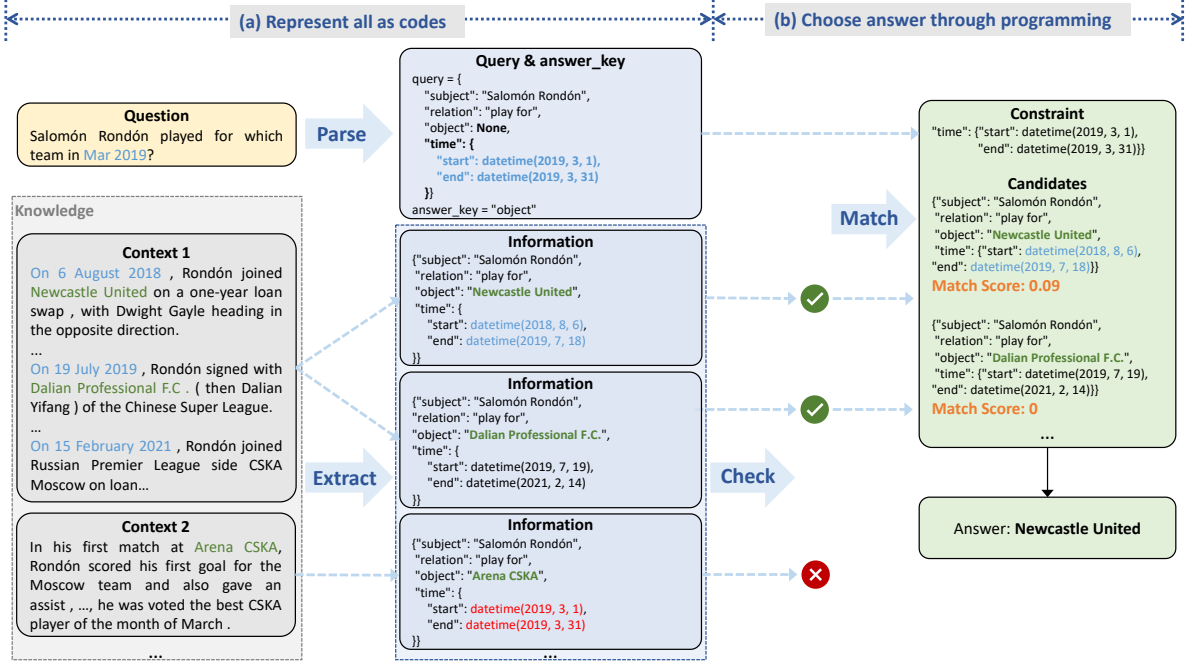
(a) Represent all as codes

(b) Choose answer through programming

Question
Salomón Rondón played for which team in Mar 2019?

Parse

Query & answer_key
query = {
"subject": "Salomón Rondón",
"relation": "play for",
"object": None,
"time": {
"start": datetime(2019, 3, 1),
"end": datetime(2019, 3, 31)
}}
answer_key = "object"

Knowledge

Context 1
On 6 August 2018 , Rondón joined Newcastle United on a one-year loan swap , with Dwight Gayle heading in the opposite direction.
...
On 19 July 2019 , Rondón signed with Dalian Professional F.C . ( then Dalian Yifang ) of the Chinese Super League.
...
On 15 February 2021 , Rondón joined Russian Premier League side CSKA Moscow on loan...

Context 2
In his first match at Arena CSKA, Rondón scored his first goal for the Moscow team and also gave an assist , ..., he was voted the best CSKA player of the month of March .

...

Extract

Information
{"subject": "Salomón Rondón",
"relation": "play for",
"object": "Newcastle United",
"time": {
"start": datetime(2018, 8, 6),
"end": datetime(2019, 7, 18)
}}

Information
{"subject": "Salomón Rondón",
"relation": "play for",
"object": "Dalian Professional F.C.",
"time": {
"start": datetime(2019, 7, 19),
"end": datetime(2021, 2, 14)
}}

Information
{"subject": "Salomón Rondón",
"relation": "play for",
"object": "Arena CSKA",
"time": {
"start": datetime(2019, 3, 1),
"end": datetime(2019, 3, 31)
}}

...

Check

Match

Constraint
"time": {"start": datetime(2019, 3, 1),
"end": datetime(2019, 3, 31)}}

Candidates
{"subject": "Salomón Rondón",
"relation": "play for",
"object": "Newcastle United",
"time": {"start": datetime(2018, 8, 6),
"end": datetime(2019, 7, 18)}}
Match Score: 0.09

{"subject": "Salomón Rondón",
"relation": "play for",
"object": "Dalian Professional F.C.",
"time": {"start": datetime(2019, 7, 19),
"end": datetime(2021, 2, 14)}}
Match Score: 0

...

Answer: Newcastle United